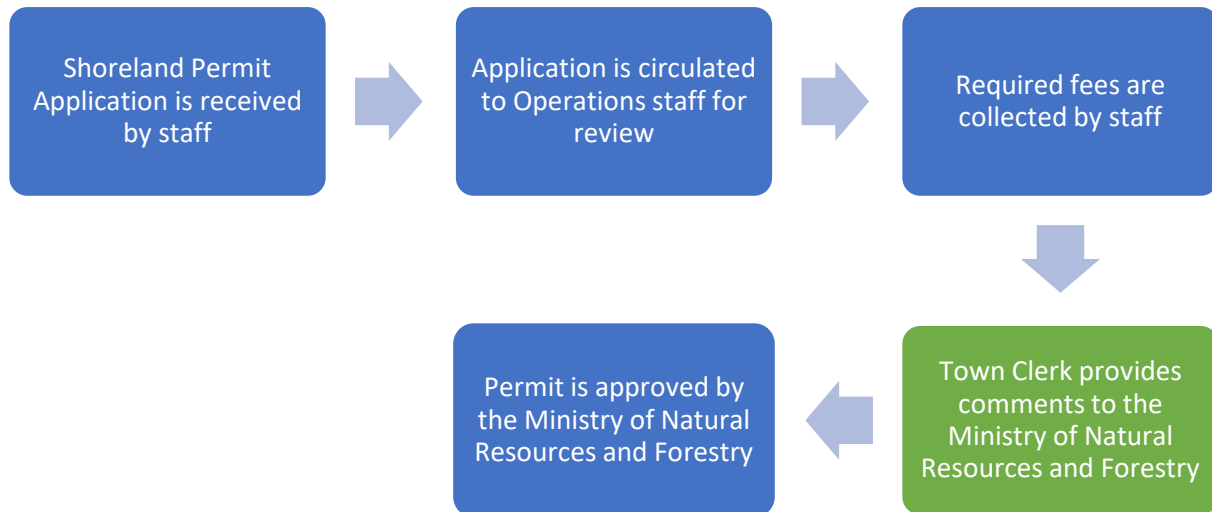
Shoreland Permit Application is received by staff

Application is circulated to Operations staff for review

Required fees are collected by staff

Town Clerk provides comments to the Ministry of Natural Resources and Forestry

Permit is approved by the Ministry of Natural Resources and Forestry